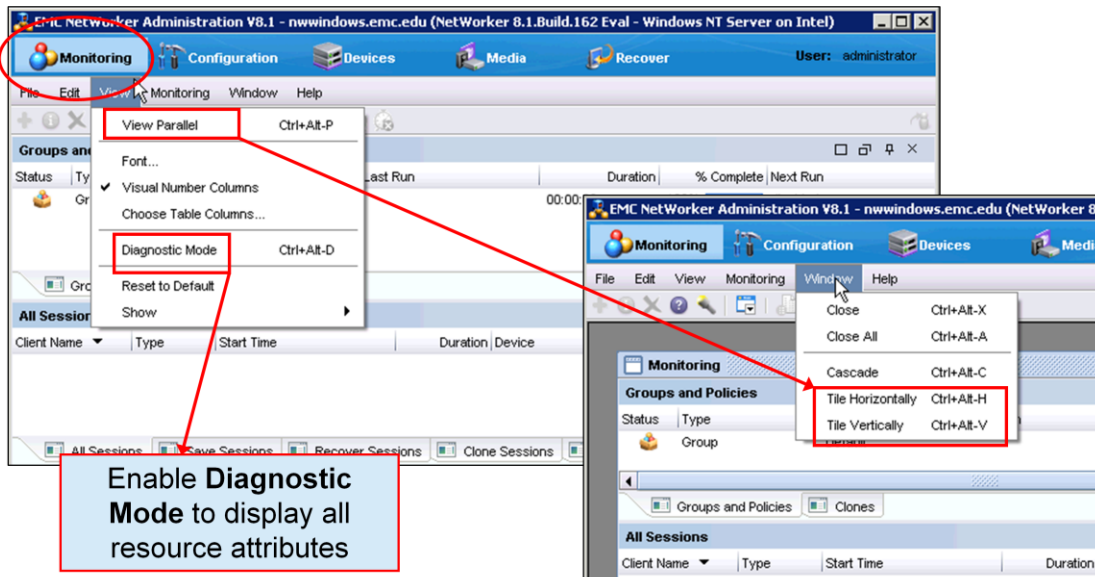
EMC NetWorker Administration V8.1 - nwwindows.emc.edu (NetWorker 8.1.Build.162 Eval - Windows NT Server on Intel)

Monitoring Configuration Devices Media Recover User: administrator

File Edit View Monitoring Window Help

Groups and

Status Ty

Gr

Gro

All Sessio

View Parallel Ctrl+Alt-P
Font...
Visual Number Columns
Choose Table Columns...
Diagnostic Mode Ctrl+Alt-D
Reset to Default
Show

Last Run Duration % Complete Next Run

00:00

Client Name Type Start Time Duration Device

All Sessions Save Sessions Recover Sessions Clone Sessions

EMC NetWorker Administration V8.1 - nwwindows.emc.edu (NetWorker 8

Monitoring Configuration Devices Medi

File Edit View Monitoring Window Help

Close Ctrl+Alt-X
Close All Ctrl+Alt-A
Cascade Ctrl+Alt-C
Tile Horizontally Ctrl+Alt-H
Tile Vertically Ctrl+Alt-V

Monitoring

Groups and Policies

Status Type

Group

Groups and Policies Clones

All Sessions

Client Name Type Start Time Duration

Enable **Diagnostic Mode** to display all resource attributes